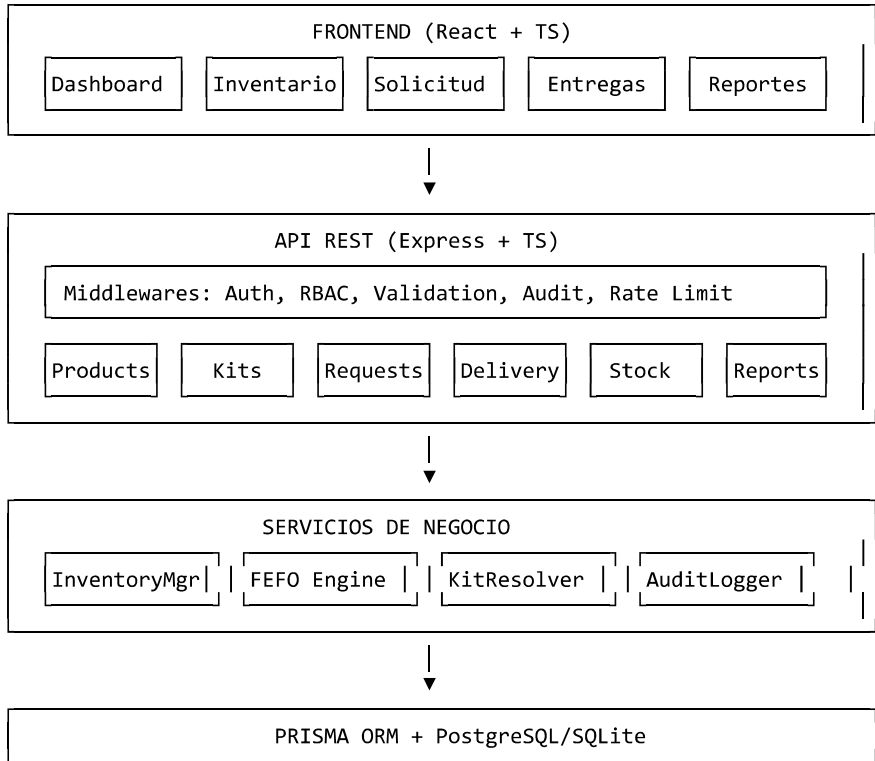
FRONTEND (React + TS)

Dashboard

Inventario

Solicitud

Entregas

Reportes

API REST (Express + TS)

Middlewares: Auth, RBAC, Validation, Audit, Rate Limit

Products

Kits

Requests

Delivery

Stock

Reports

SERVICIOS DE NEGOCIO

InventoryMgr

FEFO Engine

KitResolver

AuditLogger

PRISMA ORM + PostgreSQL/SQLite